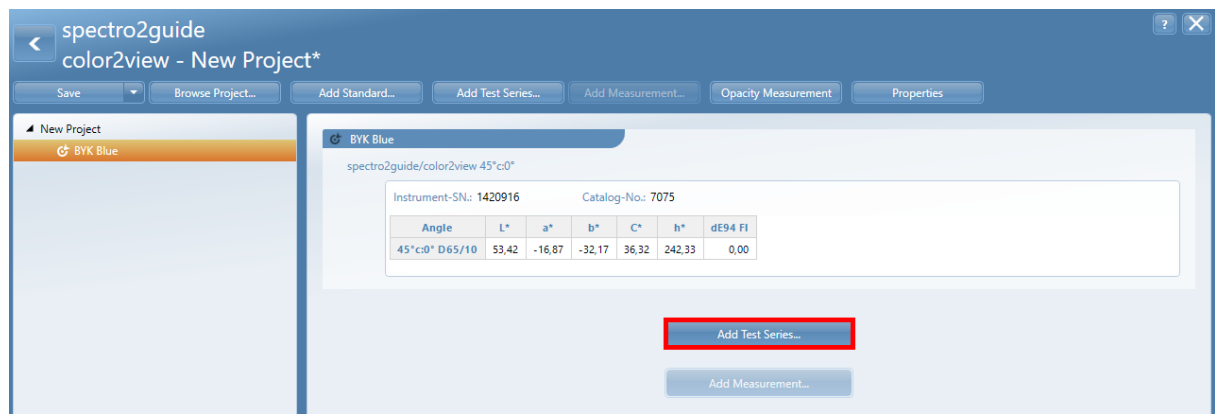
spectro2guide
color2view - New Project*

?

Save | Browse Project... | Add Standard... | Add Test Series... | Add Measurement... | Opacity Measurement | Properties

New Project
BYK Blue

BYK Blue

spectro2guide/color2view 45°c:0°

Instrument-SN.: 1420916 Catalog-No.: 7075

| Angle | L* | a* | b* | C* | h* | dE94 Fl |
|---|---|---|---|---|---|---|
| 45°c:0° D65/10 | 53,42 | -16,87 | -32,17 | 36,32 | 242,33 | 0,00 |

Add Test Series...

Add Measurement...